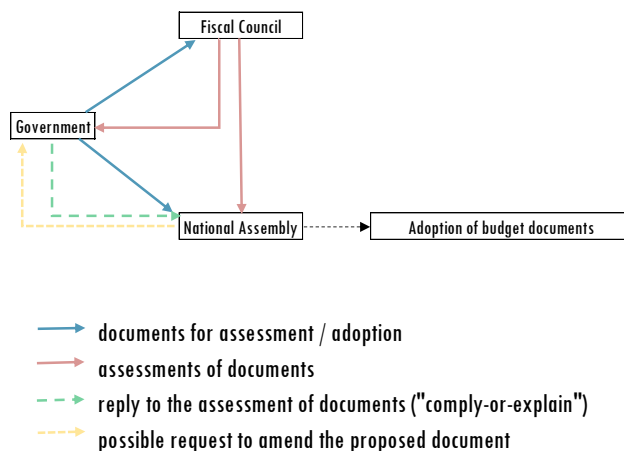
Fiscal Council

Government

National Assembly

Adoption of budget documents

documents for assessment / adoption

assessments of documents

reply to the assessment of documents ("comply-or-explain")

possible request to amend the proposed document